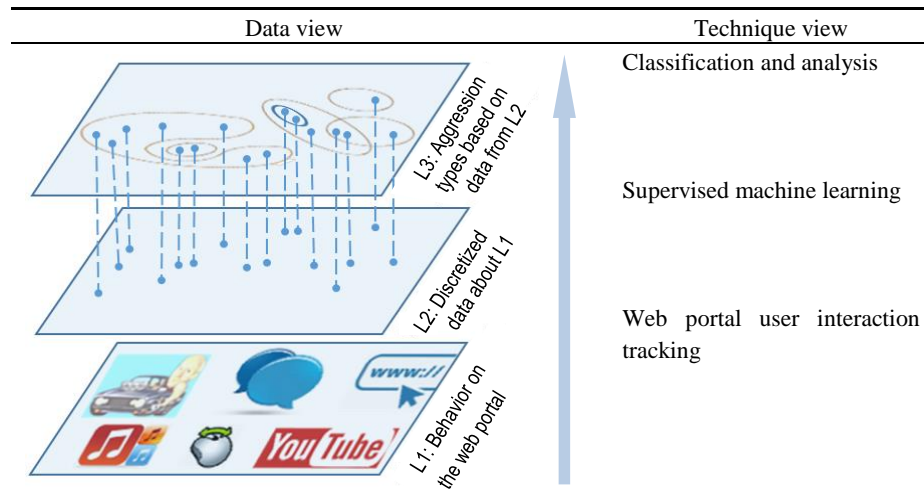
| Data view | Technique view |
|---|---|
| L3: Aggression types based on data from L2 | Classification and analysis |
| | Supervised machine learning |
| L2: Discretized data about L1 | |
| L1: Behavior on the web portal | Web portal user interaction tracking |

www://

YouTube